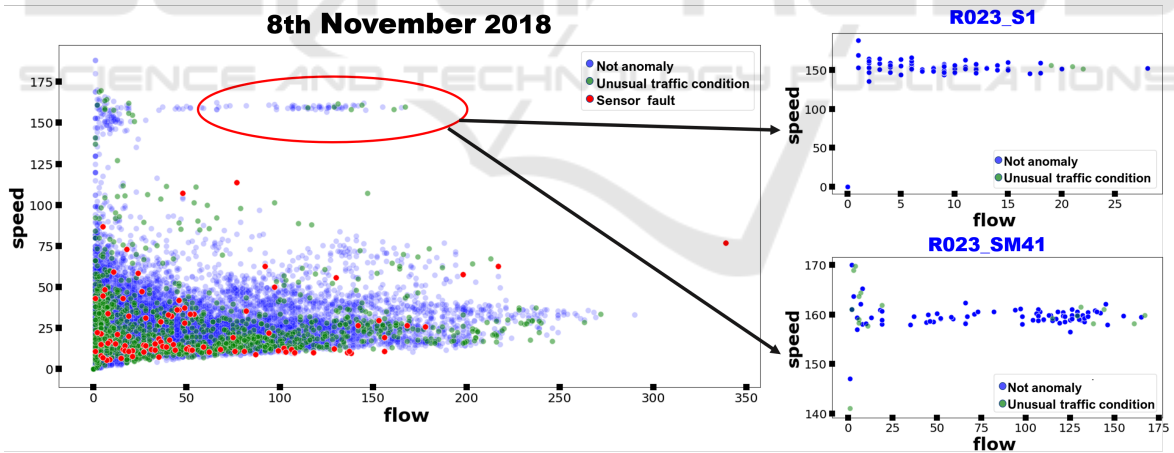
8th November 2018

Not anomaly
Unusual traffic condition
Sensor fault

speed
175
150
125
100
75
50
25
0
0
50
100
150
200
250
300
350
flow

R023_S1
speed
150
100
50
0
0
5
10
15
20
25
flow
Not anomaly
Unusual traffic condition

R023_SM41
speed
170
160
150
140
0
25
50
75
100
125
150
175
flow
Not anomaly
Unusual traffic condition

SCIENCE AND TECHNOLOGY PUBLICATIONS